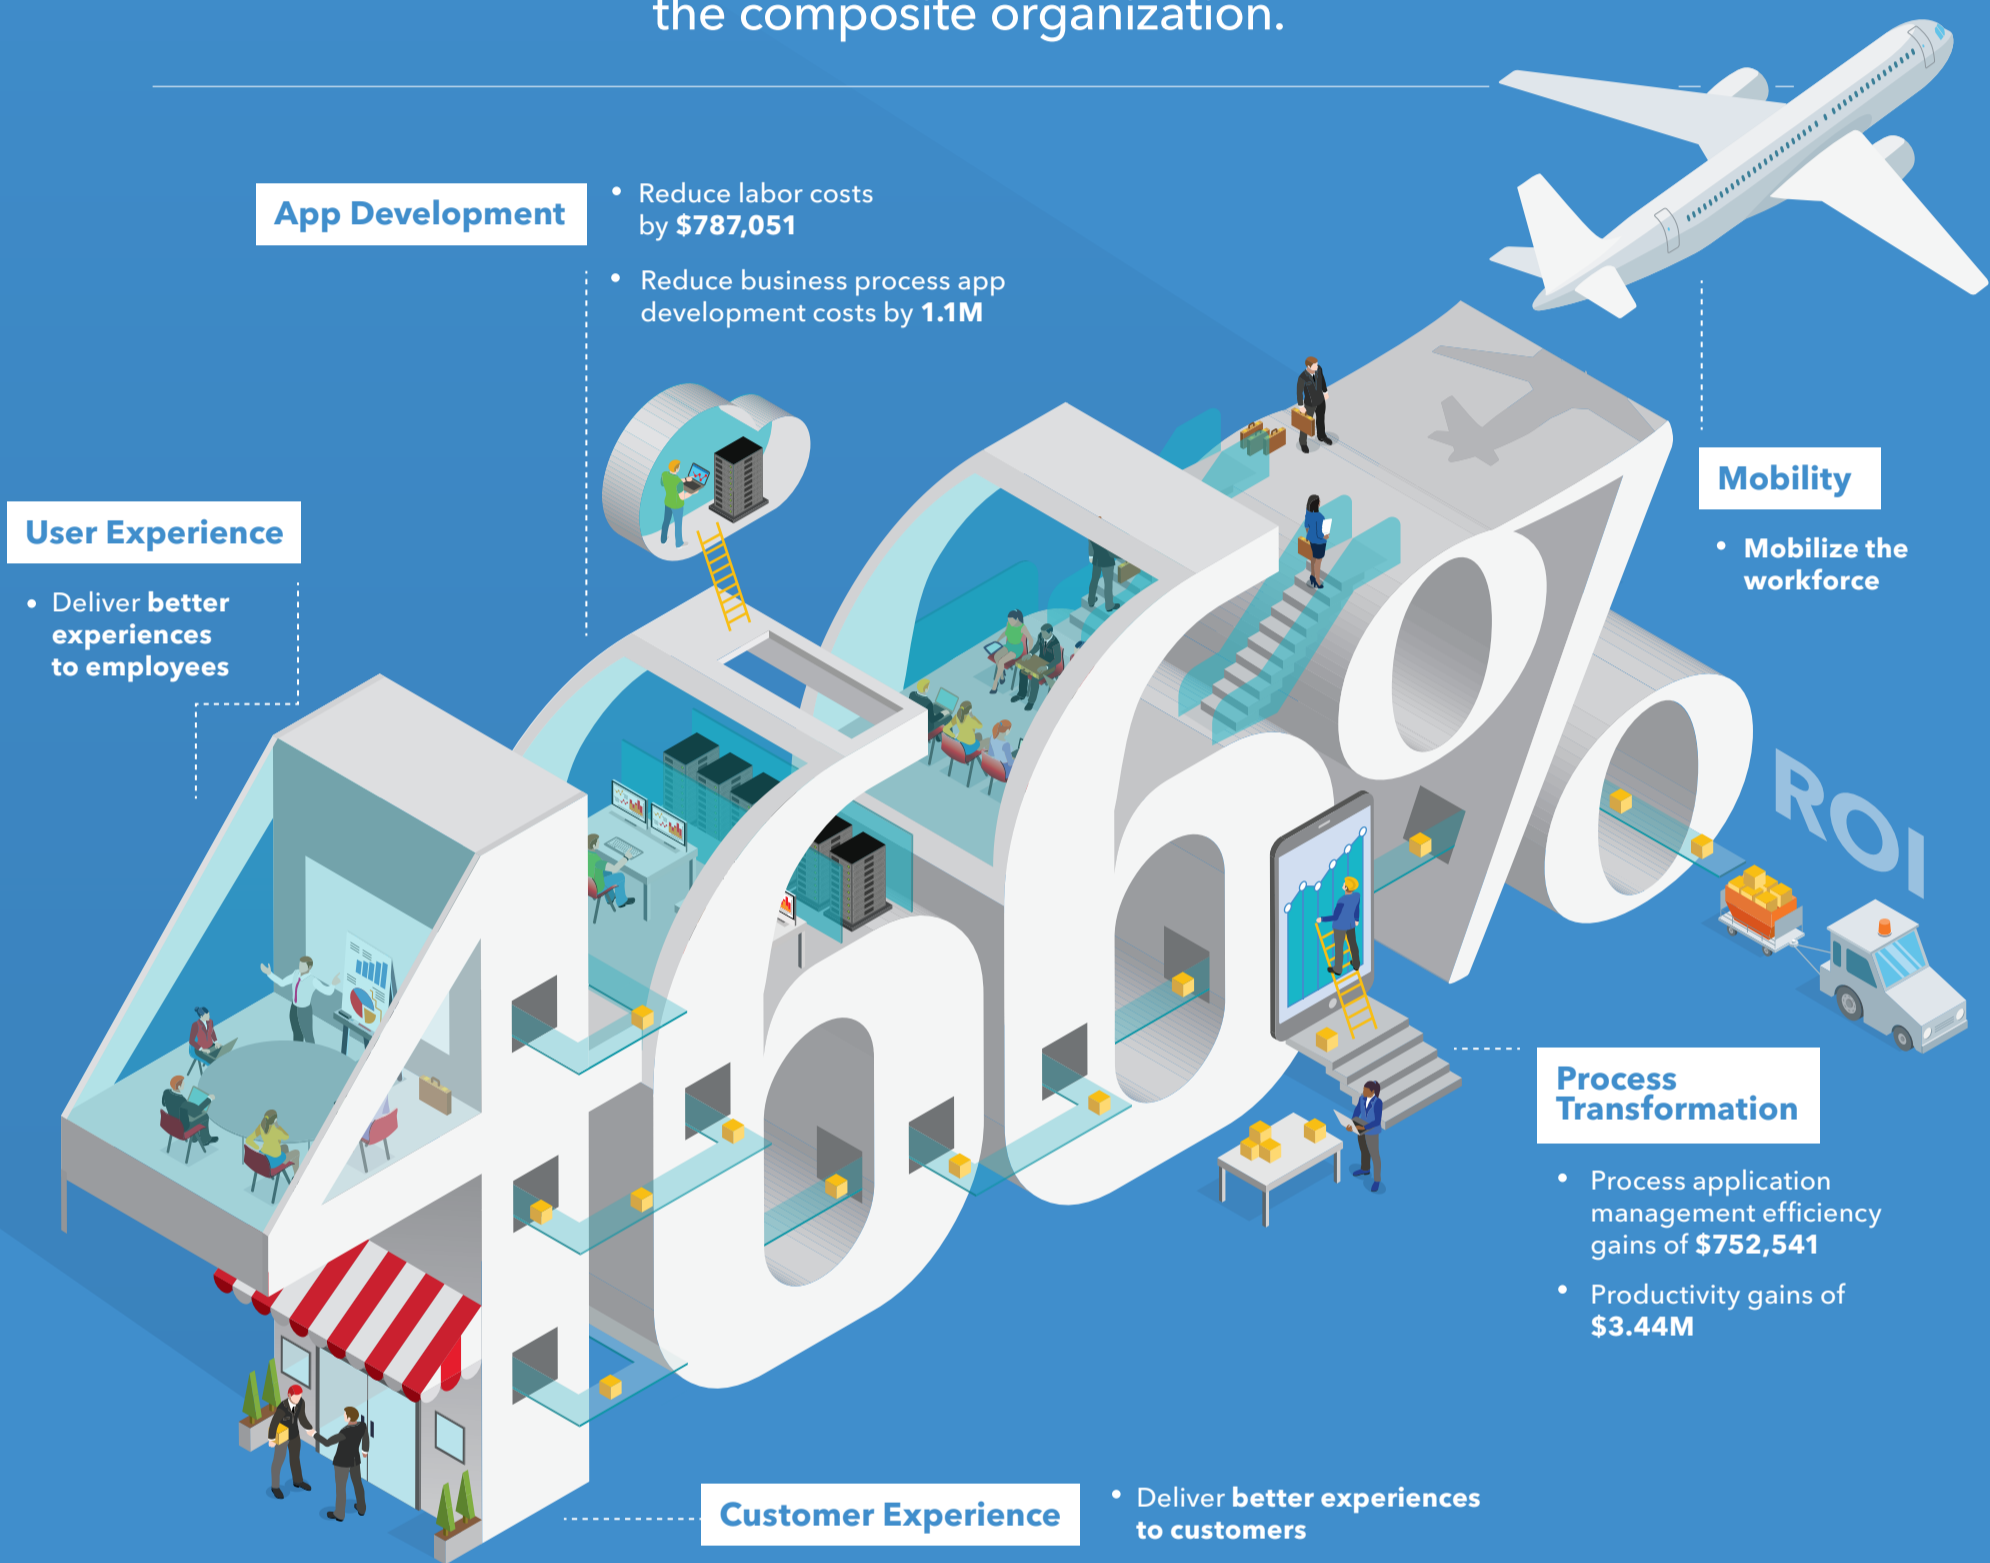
the composite organization.

App Development

• Reduce labor costs by **$787,051**

• Reduce business process app development costs by **1.1M**

User Experience

• Deliver **better experiences to employees**

466%

ROI

Mobility

• **Mobilize the workforce**

Process Transformation

• Process application management efficiency gains of **$752,541**

• Productivity gains of **$3.44M**

Customer Experience

• Deliver **better experiences to customers**